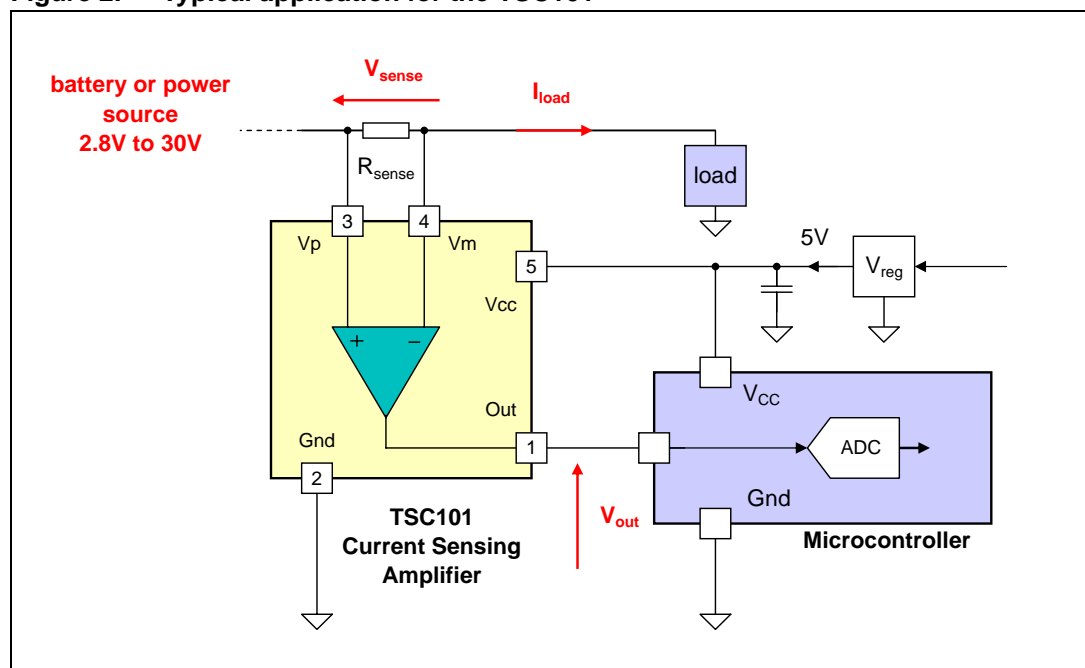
Figure 2. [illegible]

battery or power source 2.8V to 30V

$V_{sense}$

$I_{load}$

$R_{sense}$

load

3

4

Vp

Vm

5V

5

$V_{reg}$

Vcc

+

−

$V_{CC}$

Out

Gnd

1

ADC

2

Gnd

TSC101 Current Sensing Amplifier

$V_{out}$

Microcontroller